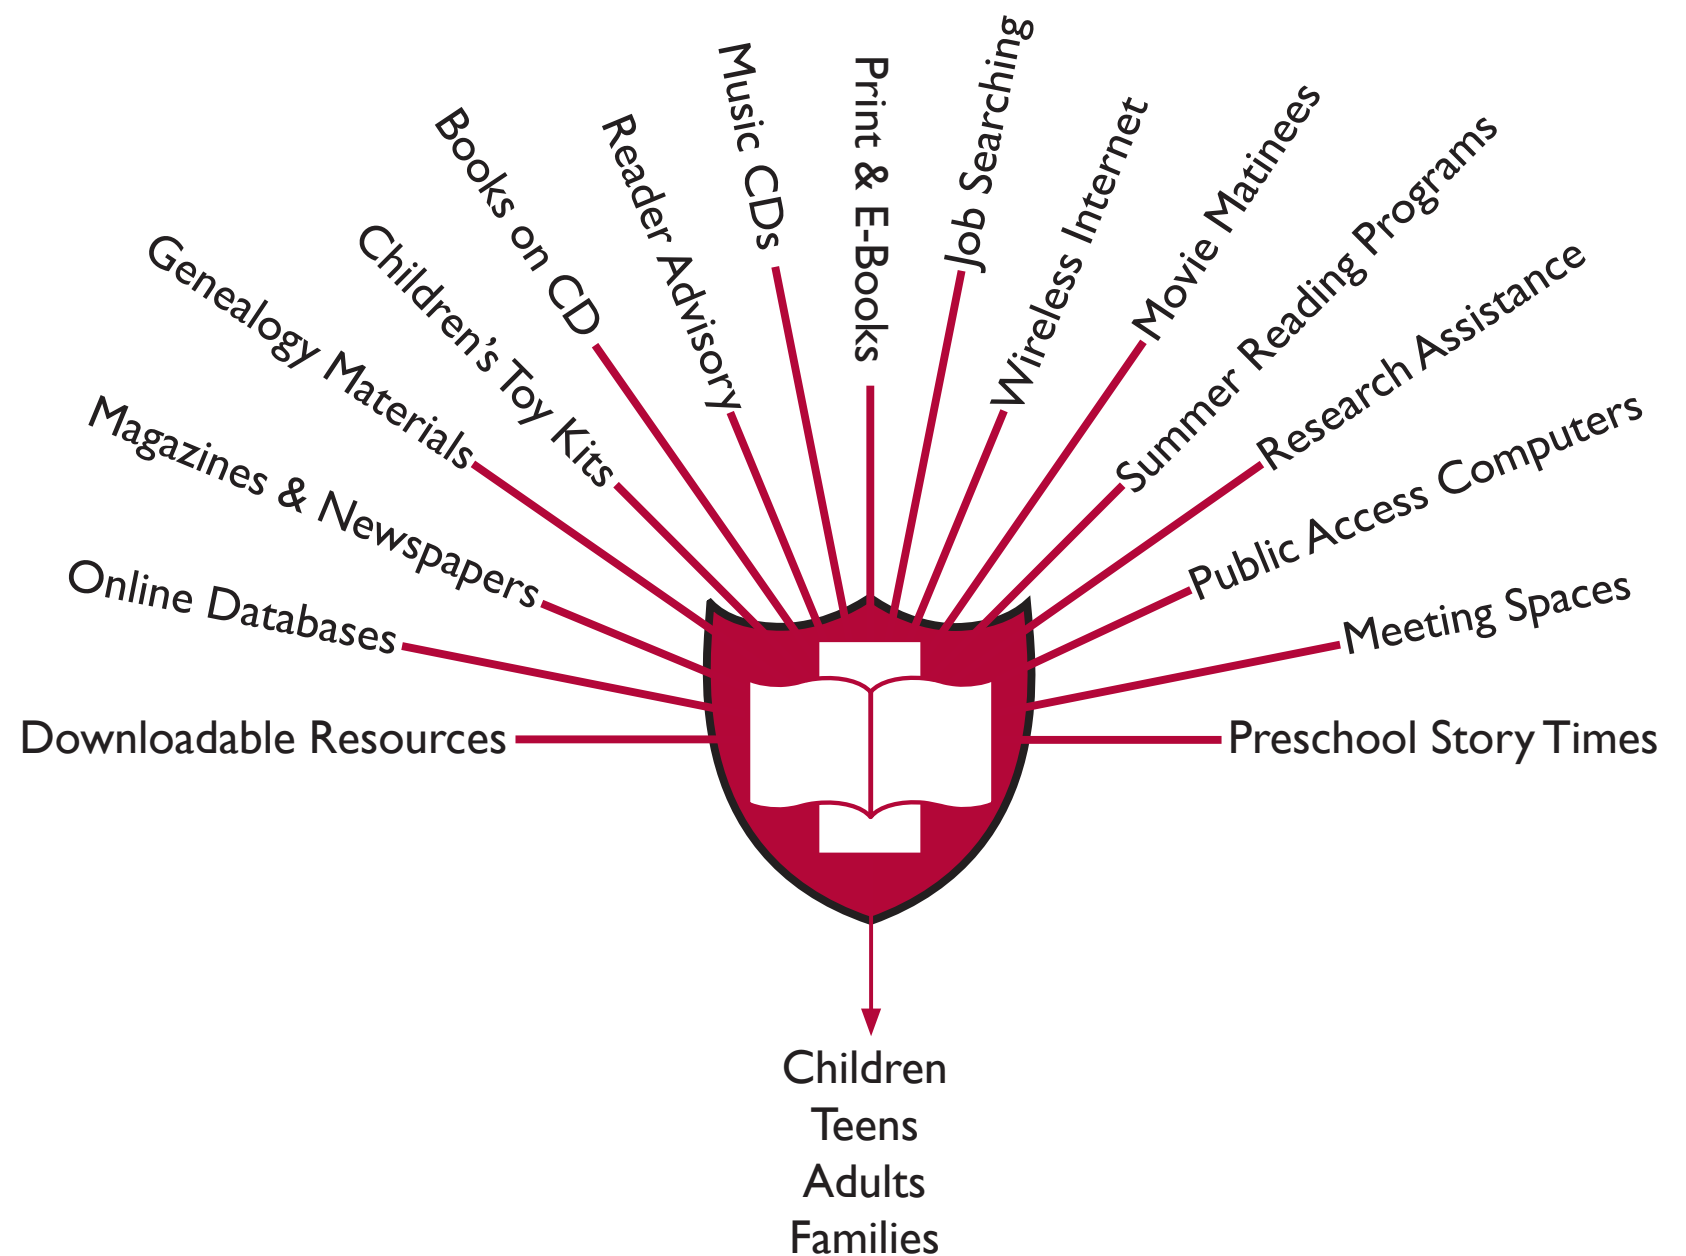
Downloadable Resources
Online Databases
Magazines & Newspapers
Genealogy Materials
Children's Toy Kits
Books on CD
Reader Advisory
Music CDs
Print & E-Books
Job Searching
Wireless Internet
Movie Matinees
Summer Reading Programs
Research Assistance
Public Access Computers
Meeting Spaces
Preschool Story Times

Children
Teens
Adults
Families